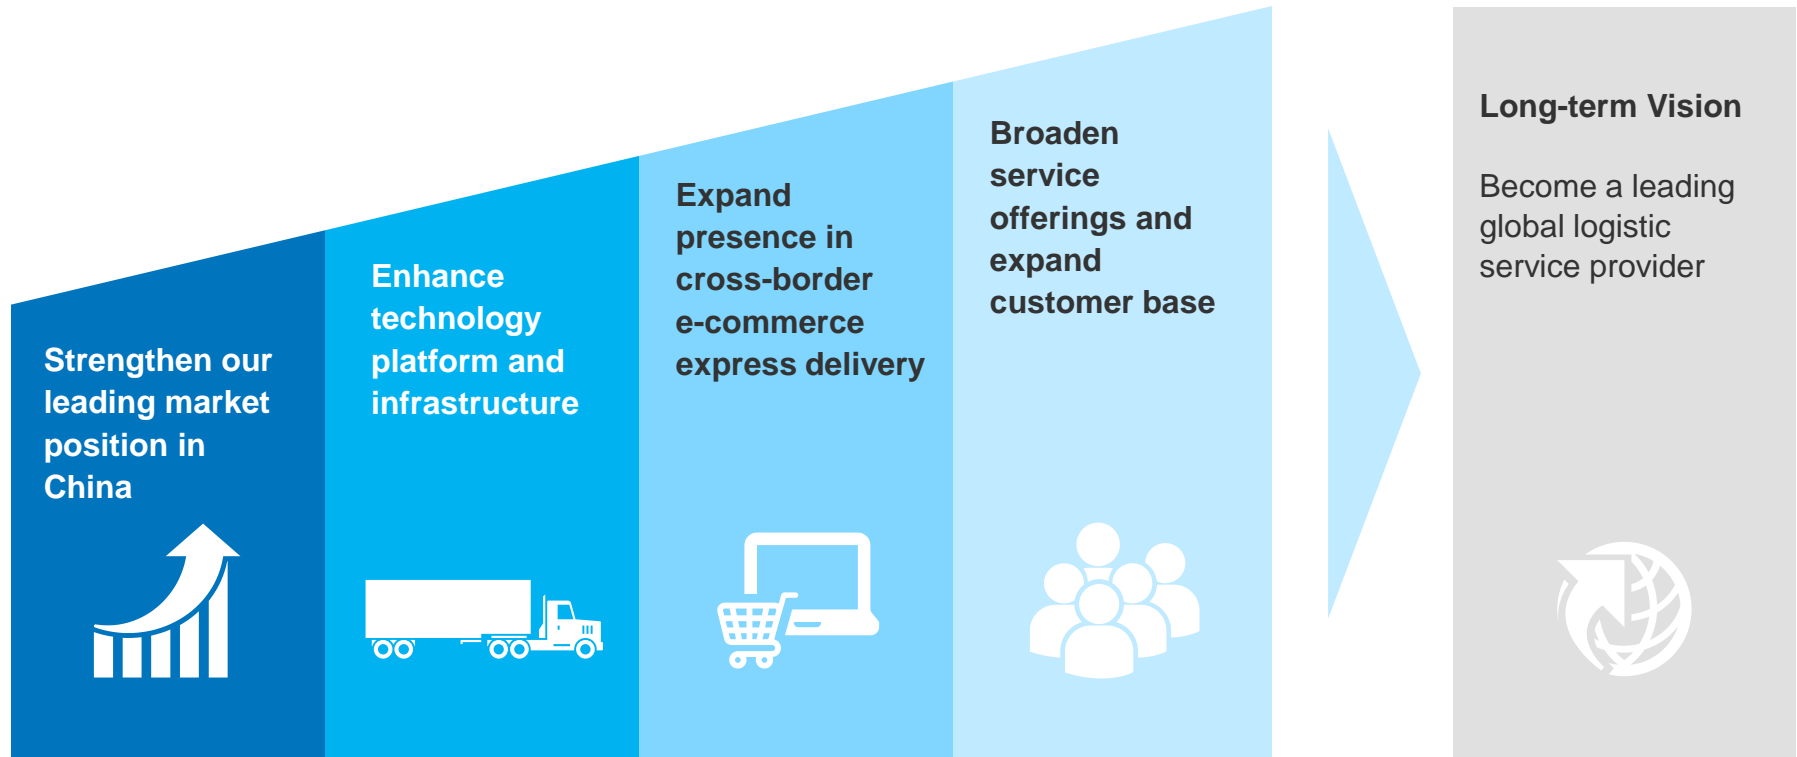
Strengthen our leading market position in China

Enhance technology platform and infrastructure

Expand presence in cross-border e-commerce express delivery

Broaden service offerings and expand customer base

Long-term Vision

Become a leading global logistic service provider